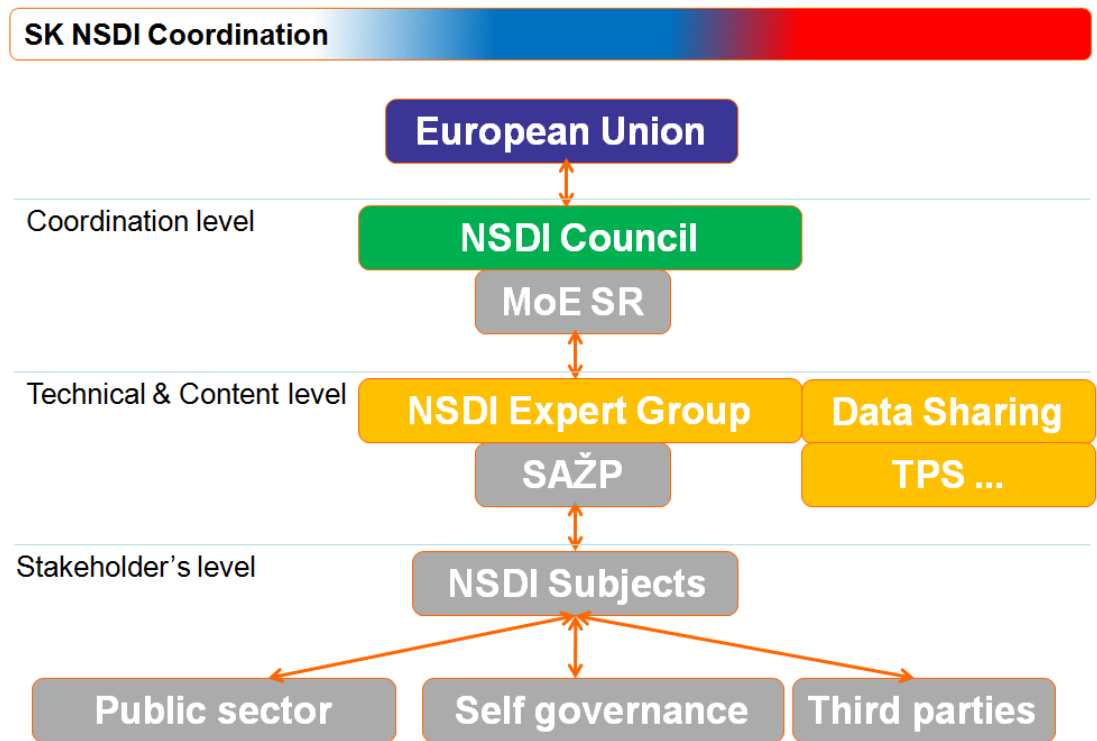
SK NSDI Coordination

European Union

Coordination level

NSDI Council

MoE SR

Technical & Content level

NSDI Expert Group

Data Sharing

SAŽP

TPS ...

Stakeholder’s level

NSDI Subjects

Public sector

Self governance

Third parties